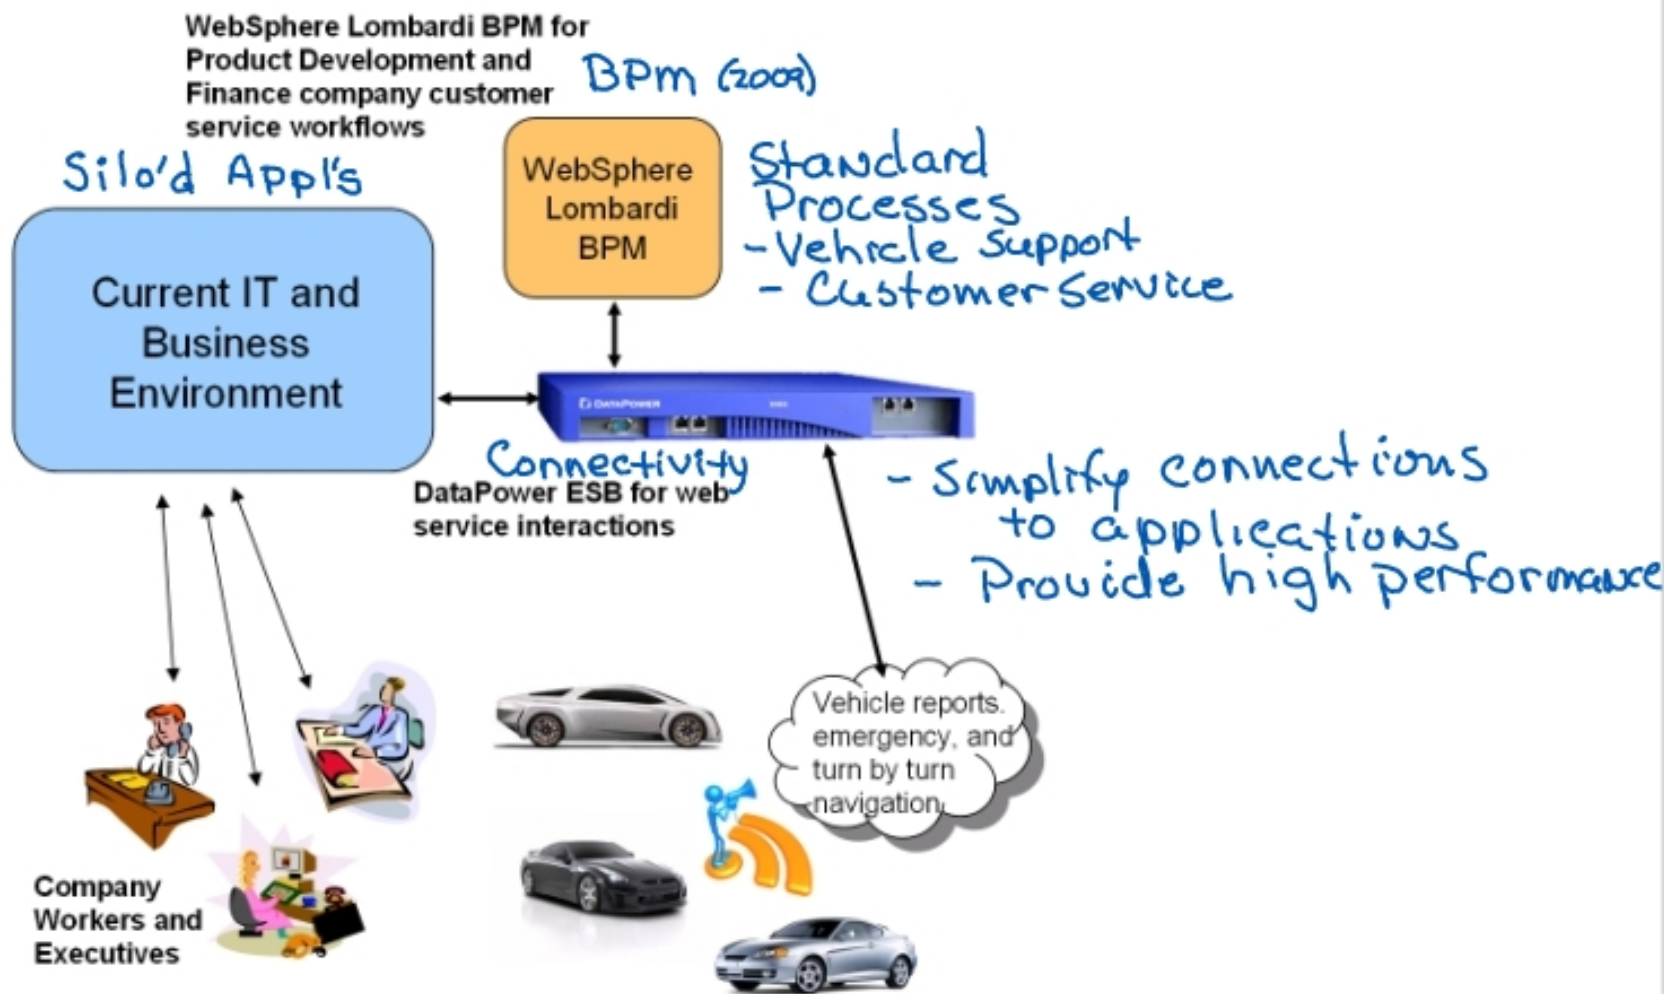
WebSphere Lombardi BPM for Product Development and Finance company customer service workflows

BPM (2009)

Silo'd Appl's

WebSphere Lombardi BPM

Standard Processes
- Vehicle Support
- Customer Service

Current IT and Business Environment

DATAPOWER

Connectivity

DataPower ESB for web service interactions

- Simplify connections to applications
- Provide high performance

Vehicle reports, emergency, and turn by turn navigation

Company Workers and Executives